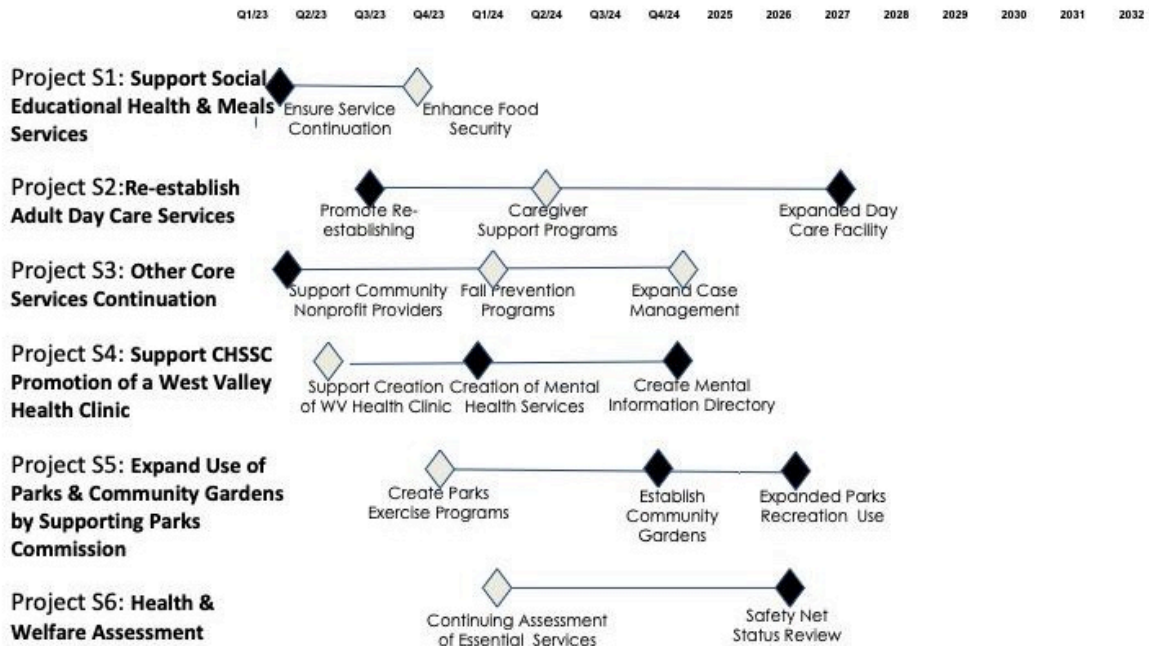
Q1/23 Q2/23 Q3/23 Q4/23 Q1/24 Q2/24 Q3/24 Q4/24 2025 2026 2027 2028 2029 2030 2031 2032

Project S1: **Support Social Educational Health & Meals Services**

Ensure Service Continuation

Enhance Food Security

Project S2: **Re-establish Adult Day Care Services**

Promote Re-establishing

Caregiver Support Programs

Expanded Day Care Facility

Project S3: **Other Core Services Continuation**

Support Community Nonprofit Providers

Fall Prevention Programs

Expand Case Management

Project S4: **Support CHSSC Promotion of a West Valley Health Clinic**

Support Creation of WV Health Clinic

Creation of Mental Health Services

Create Mental Information Directory

Project S5: **Expand Use of Parks & Community Gardens by Supporting Parks Commission**

Create Parks Exercise Programs

Establish Community Gardens

Expanded Parks Recreation Use

Project S6: **Health & Welfare Assessment**

Continuing Assessment of Essential Services

Safety Net Status Review